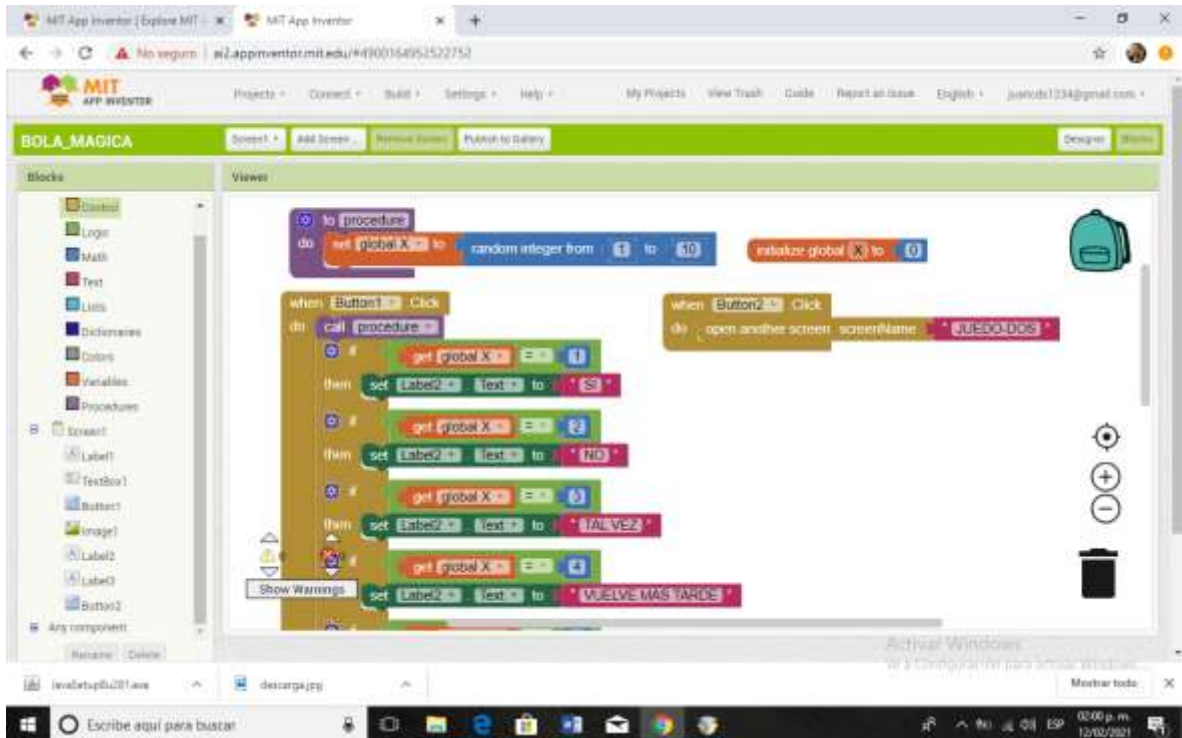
MIT App Inventor | Explore MIT ×  MIT App Inventor ×  +

No seguro | ai2.appinventor.mit.edu/#4900164952522752

MIT APP INVENTOR

Projects ▾  Connect ▾  Build ▾  Settings ▾  Help ▾  My Projects  View Trash  Guide  Report an Issue  English ▾  juancdc1234@gmail.com ▾

BOLA_MAGICA

Screen1 ▾  Add Screen ...  Remove Screen  Publish to Gallery

Designer  Blocks

Blocks

Viewer

Control
Logic
Math
Text
Lists
Dictionaries
Colors
Variables
Procedures
Screen1
Label1
TextBox1
Button1
Image1
Label2
Label3
Button2
Any component

Rename  Delete

to procedure
do set global X to random integer from 1 to 10

initialize global X to 0

when Button1 . Click
do call procedure
if get global X = 1
then set Label2 . Text to " SI "
if get global X = 2
then set Label2 . Text to " NO "
if get global X = 3
then set Label2 . Text to " TAL VEZ "
if get global X = 4
then set Label2 . Text to " VUELVE MAS TARDE "

when Button2 . Click
do open another screen screenName " JUEDO-DOS "

0
0
Show Warnings

Activar Windows
Ve a Configuración para activar Windows.

JavaSetup8u281.exe  descarga.jpg  Mostrar todo

Escribe aquí para buscar

02:00 p. m.
12/02/2021
ESP